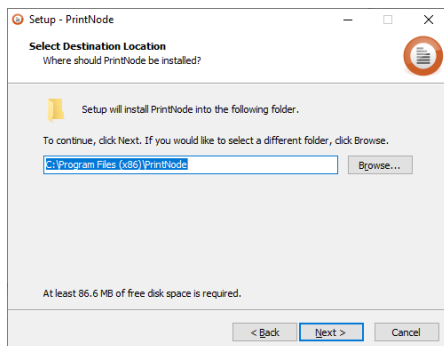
Setup - PrintNode

Select Destination Location
Where should PrintNode be installed?

Setup will install PrintNode into the following folder.

To continue, click Next. If you would like to select a different folder, click Browse.

C:\Program Files (x86)\PrintNode

Browse...

At least 86.6 MB of free disk space is required.

< Back

Next >

Cancel